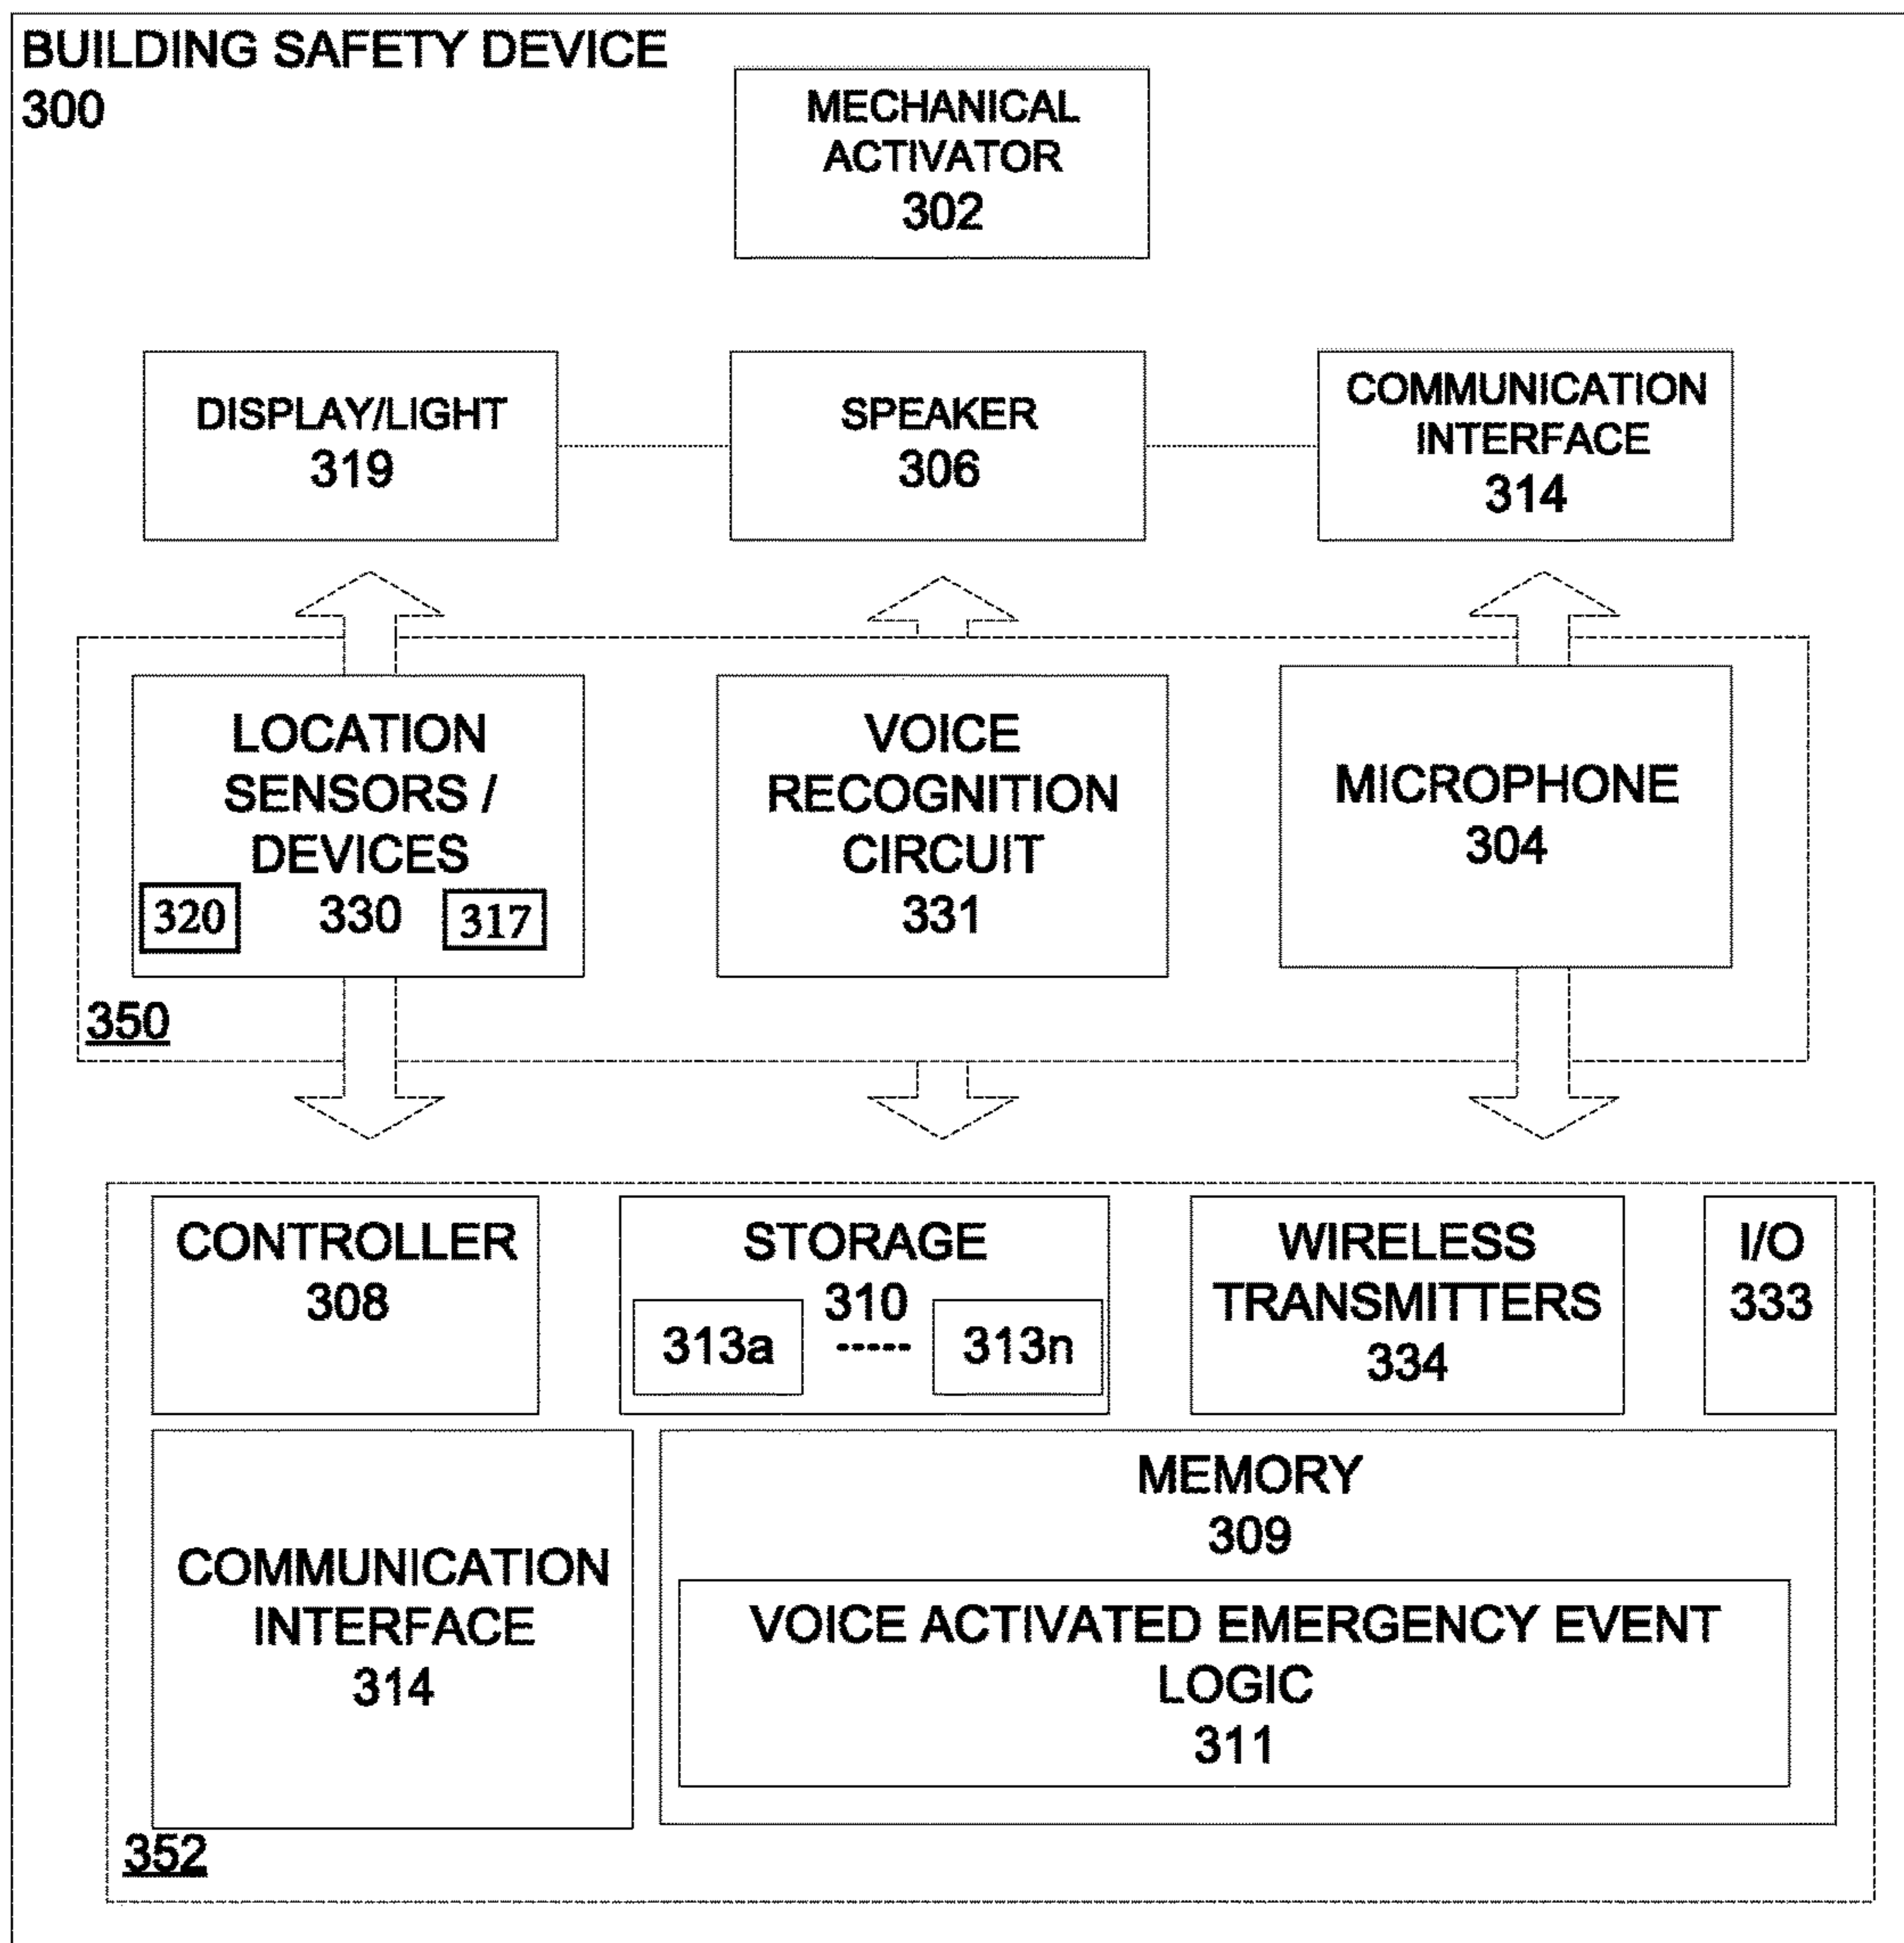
BUILDING SAFETY DEVICE
300

MECHANICAL ACTIVATOR
302

DISPLAY/LIGHT
319

SPEAKER
306

COMMUNICATION INTERFACE
314

LOCATION SENSORS / DEVICES
320 330 317

VOICE RECOGNITION CIRCUIT
331

MICROPHONE
304

350

CONTROLLER
308

STORAGE
310
313a ----- 313n

WIRELESS TRANSMITTERS
334

I/O
333

COMMUNICATION INTERFACE
314

MEMORY
309

VOICE ACTIVATED EMERGENCY EVENT LOGIC
311

352